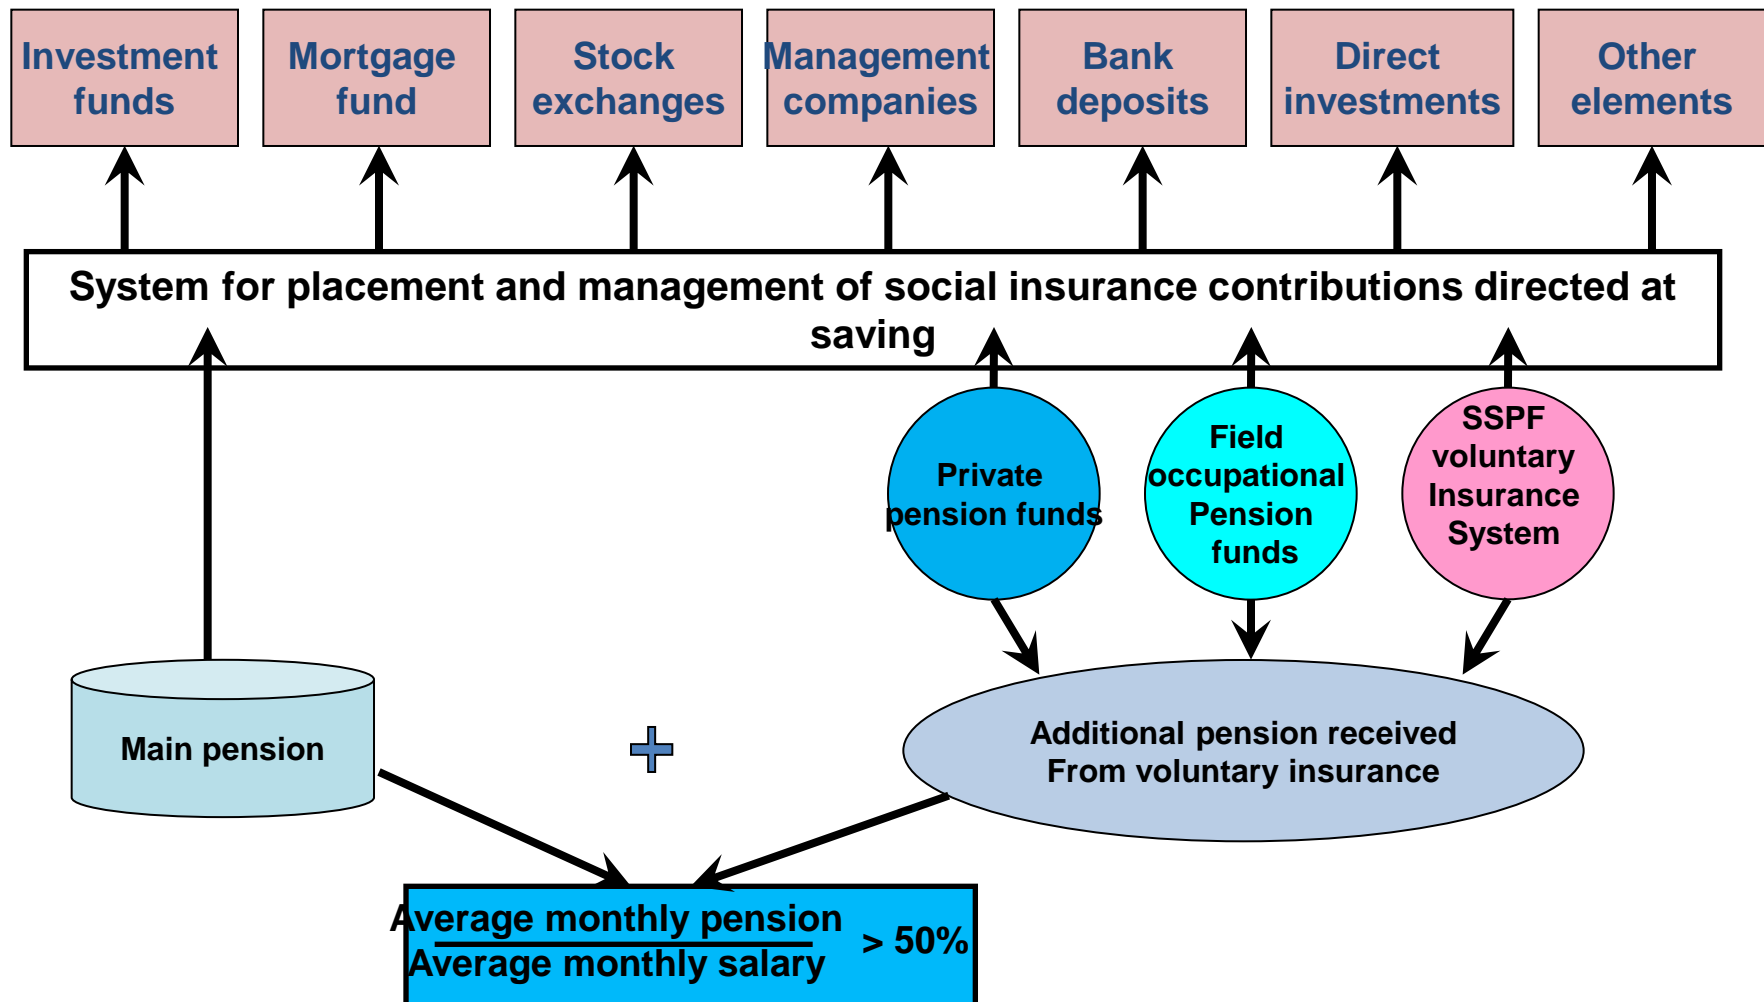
Investment funds

Mortgage fund

Stock exchanges

Management companies

Bank deposits

Direct investments

Other elements

System for placement and management of social insurance contributions directed at saving

Private pension funds

Field occupational Pension funds

SSPF voluntary Insurance System

Main pension

+

Additional pension received From voluntary insurance

$\frac{\text{Average monthly pension}}{\text{Average monthly salary}} > 50\%$